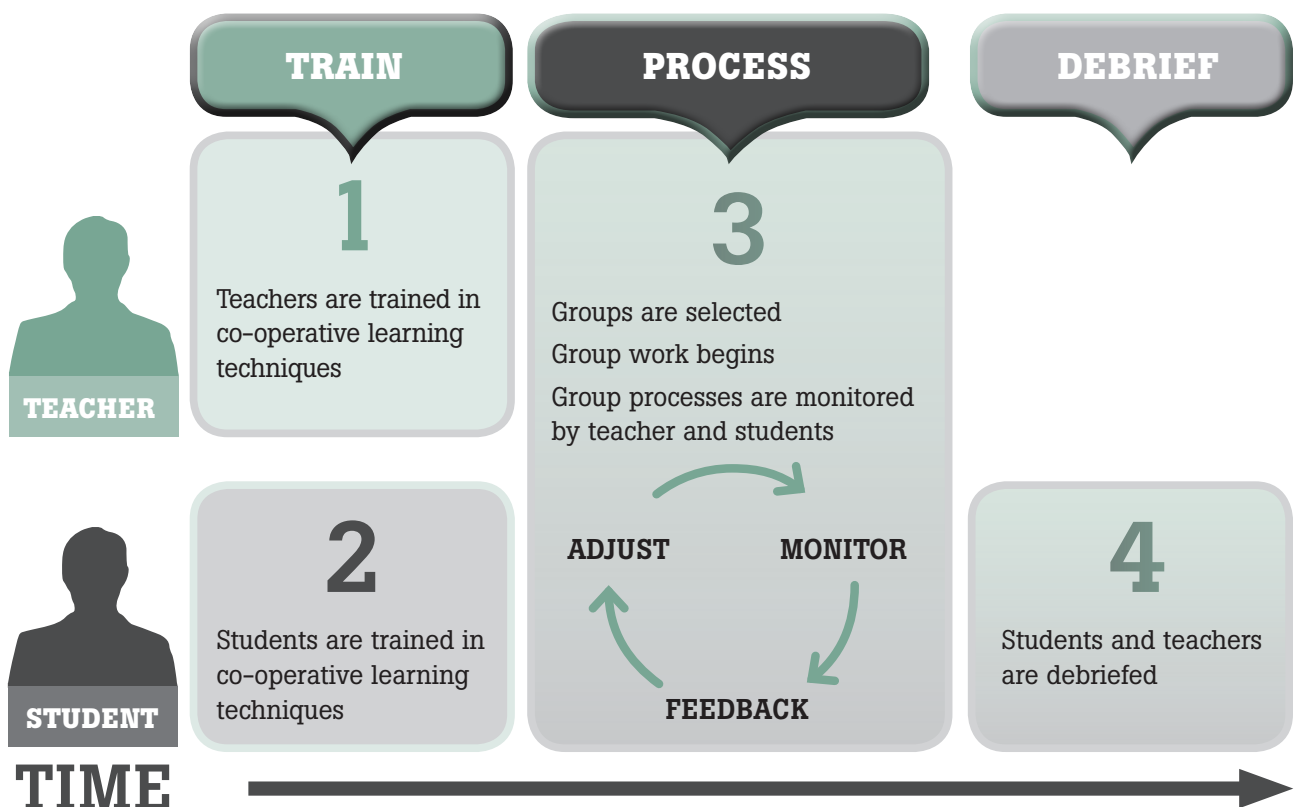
TRAIN

PROCESS

DEBRIEF

TEACHER

1

Teachers are trained in co-operative learning techniques

3

Groups are selected

Group work begins

Group processes are monitored by teacher and students

ADJUST

MONITOR

FEEDBACK

STUDENT

2

Students are trained in co-operative learning techniques

4

Students and teachers are debriefed

TIME